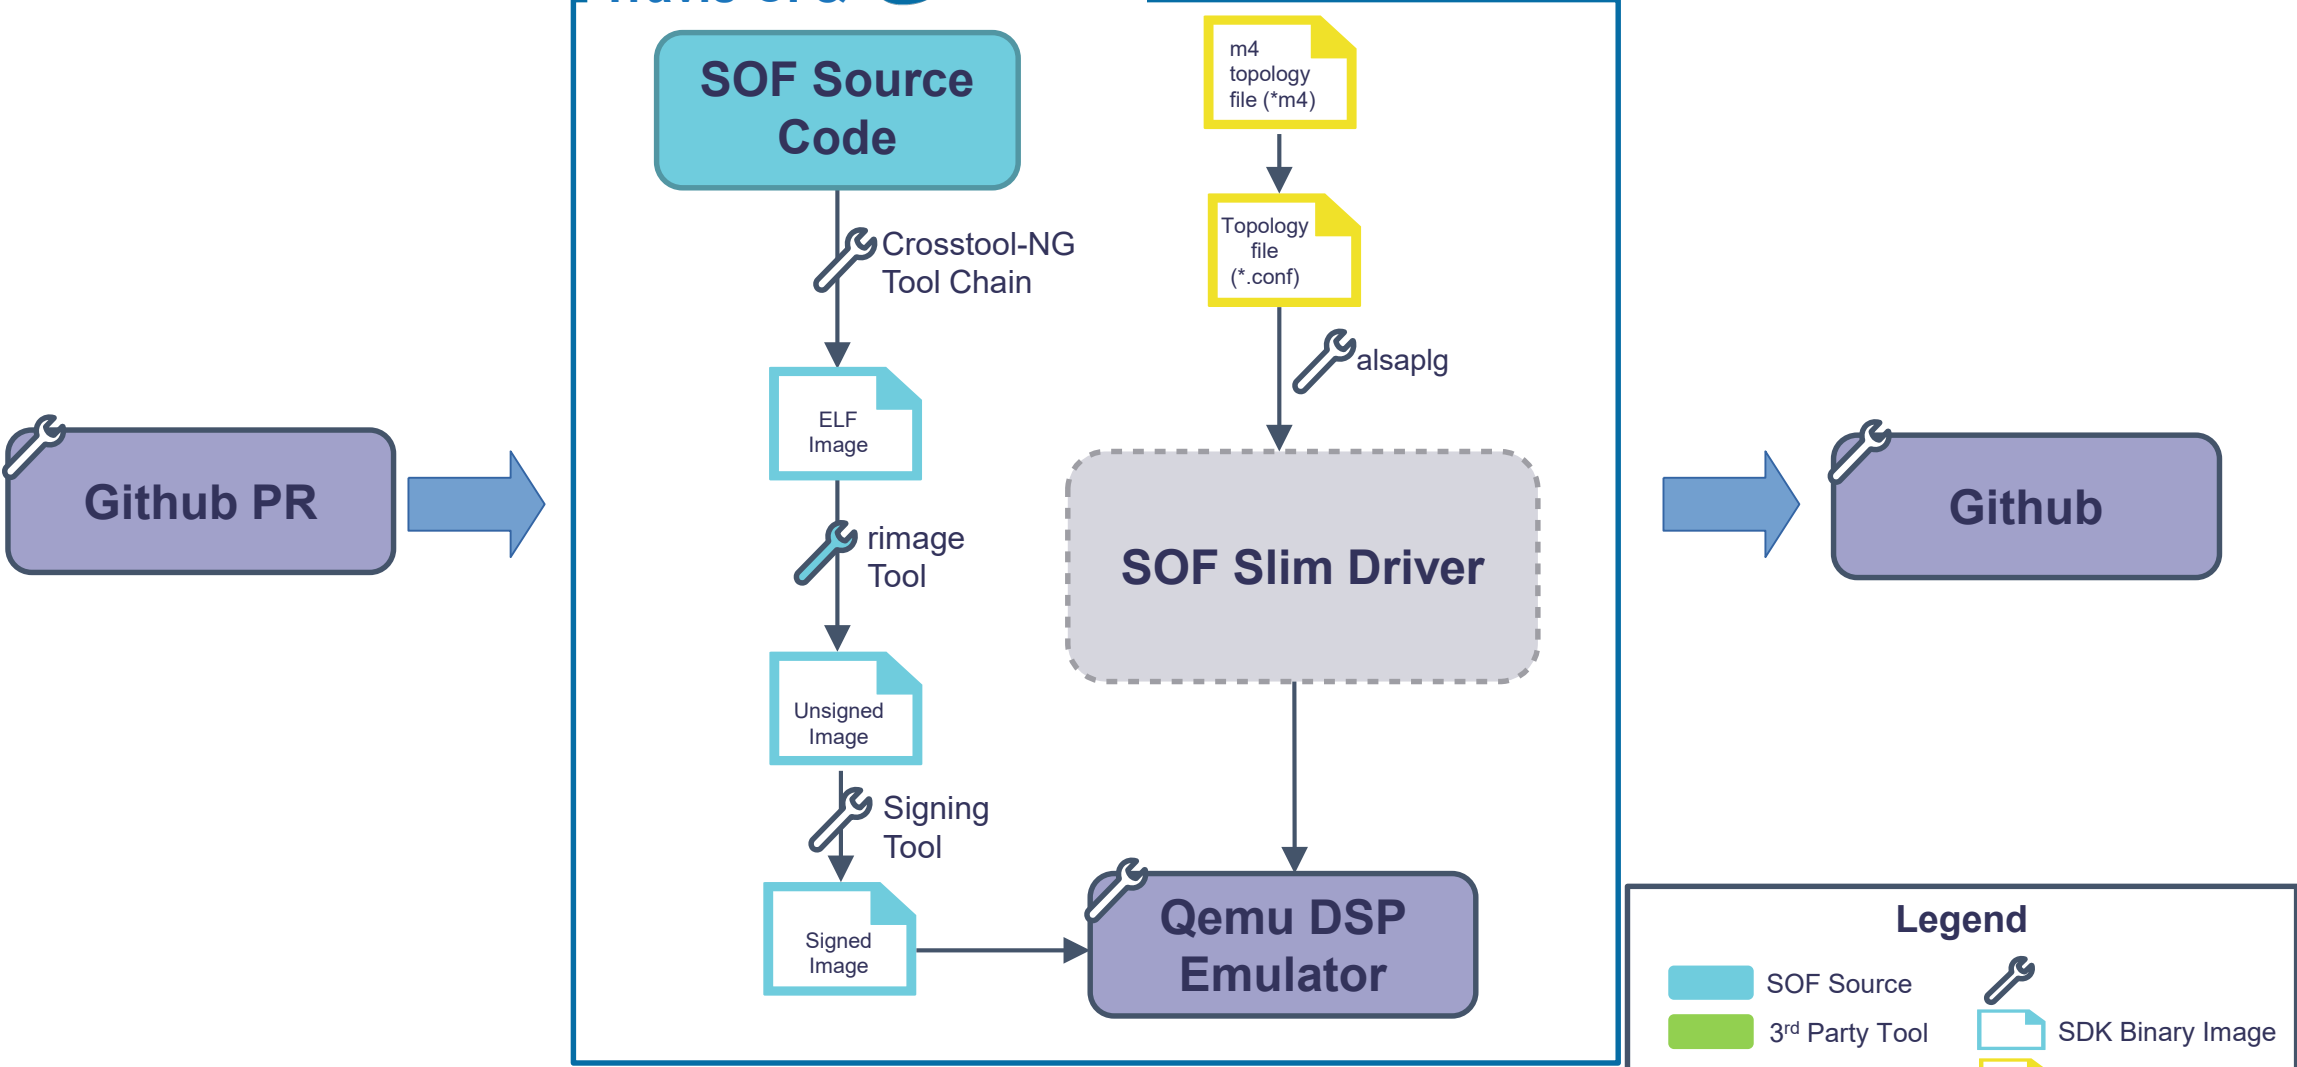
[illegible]

SOF Source Code

Crosstool-NG Tool Chain

ELF Image

rimage Tool

Unsigned Image

Signing Tool

Signed Image

m4 topology file (*m4)

Topology file (*.conf)

alsaplg

SOF Slim Driver

Qemu DSP Emulator

Github PR

Github

Legend

SOF Source

3$^{rd}$ Party Tool

SDK Binary Image